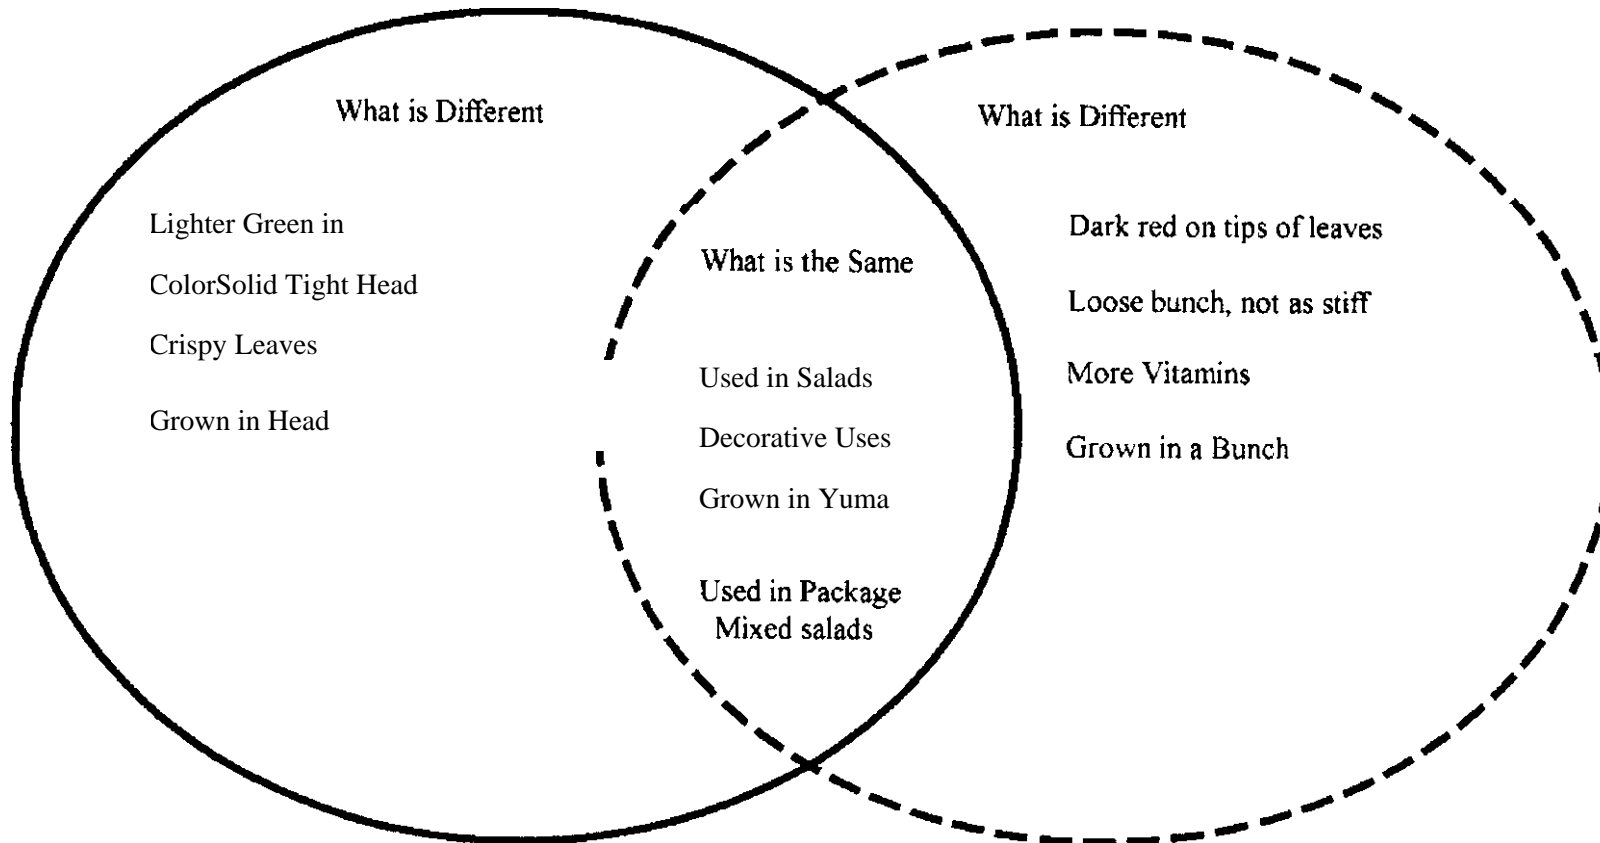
What is Different

Lighter Green in

ColorSolid Tight Head

Crispy Leaves

Grown in Head

What is the Same

Used in Salads

Decorative Uses

Grown in Yuma

Used in Package Mixed salads

What is Different

Dark red on tips of leaves

Loose bunch, not as stiff

More Vitamins

Grown in a Bunch